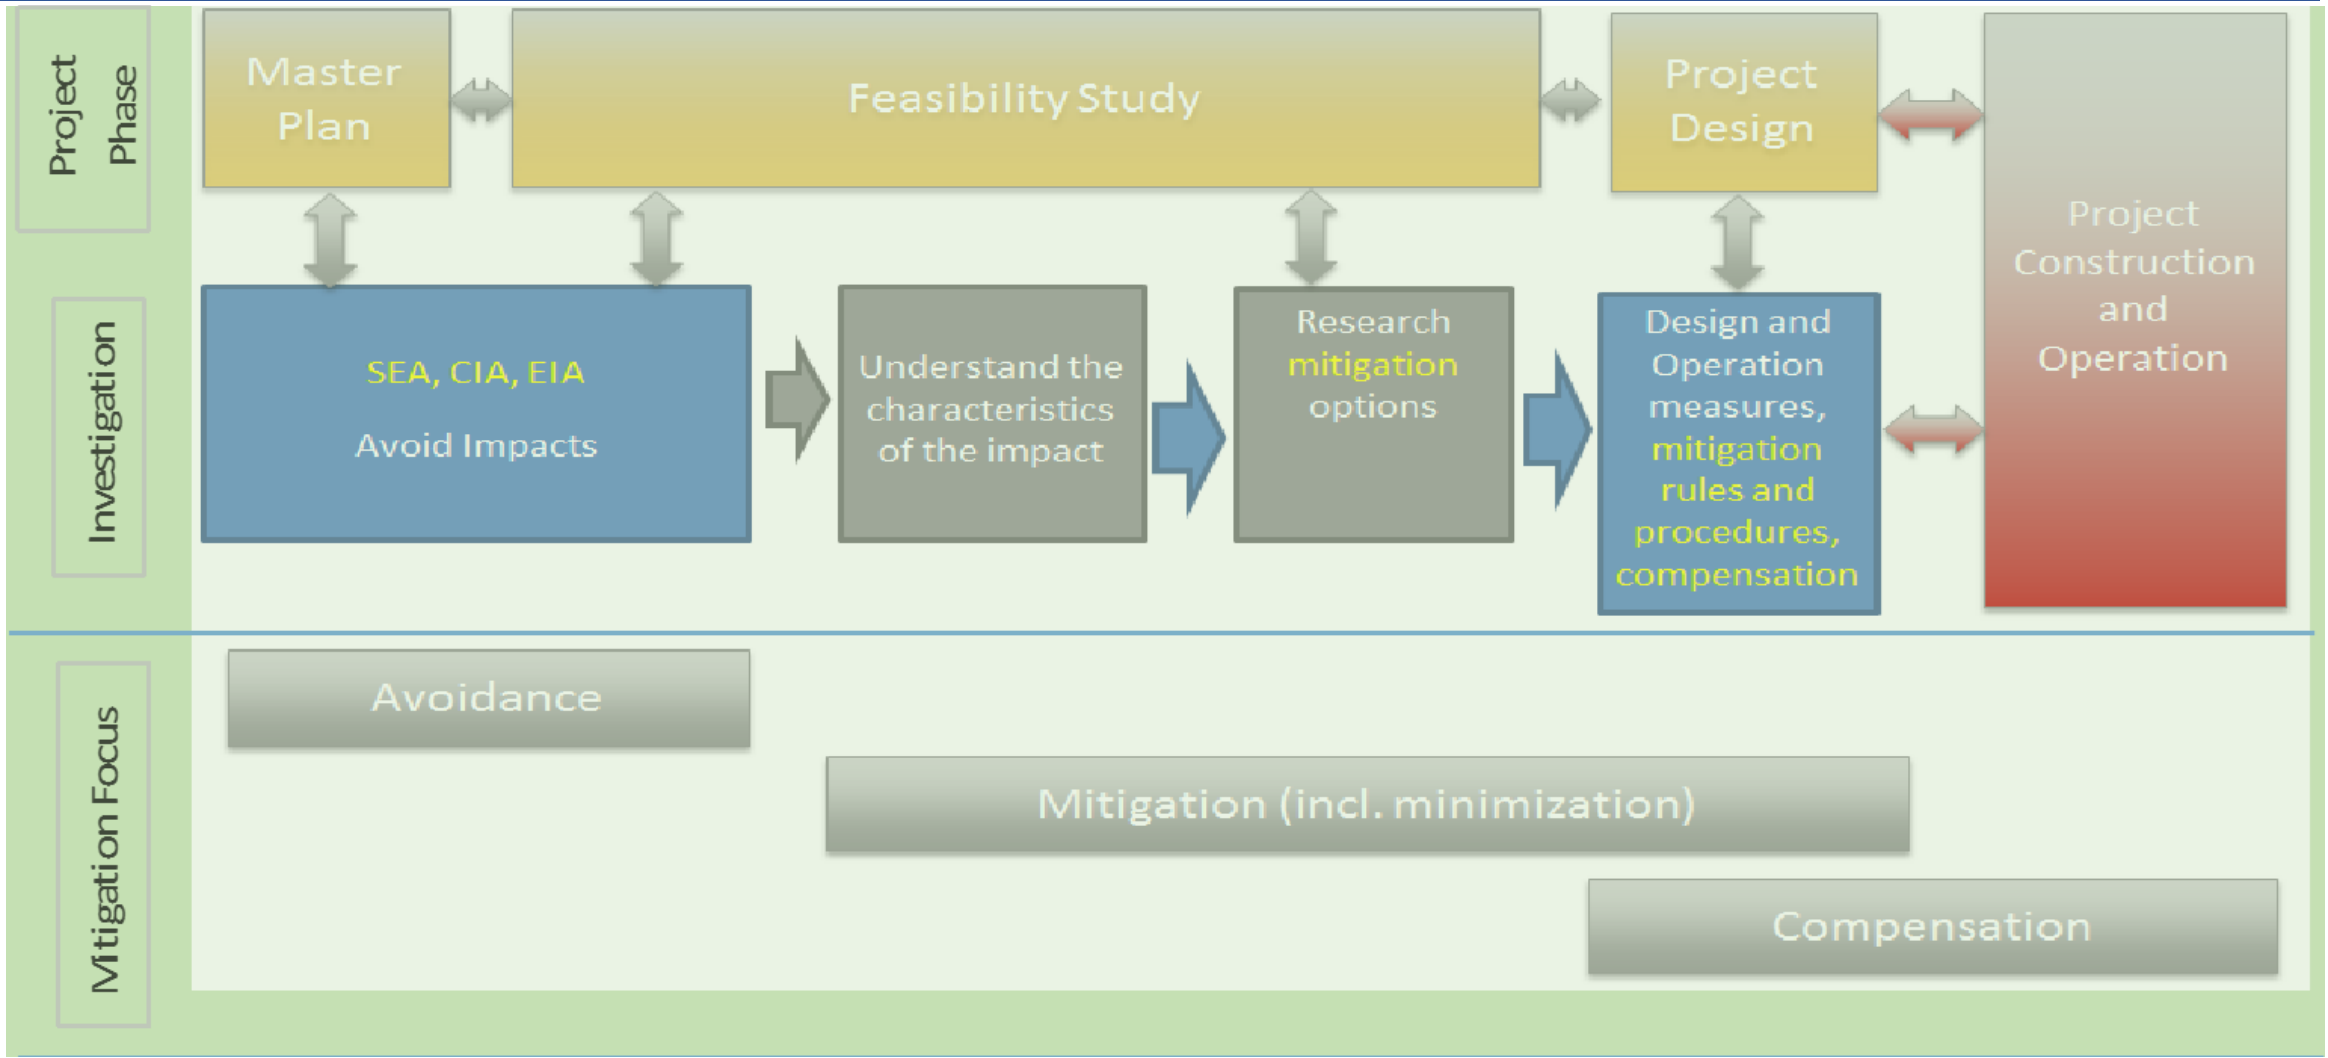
Project Phase

Master Plan

Feasibility Study

Project Design

Project Construction and Operation

Investigation

SEA, CIA, EIA

Avoid Impacts

Understand the characteristics of the impact

Research mitigation options

Design and Operation measures, mitigation rules and procedures, compensation

Mtigation Focus

Avoidance

Mitigation (incl. minimization)

Compensation